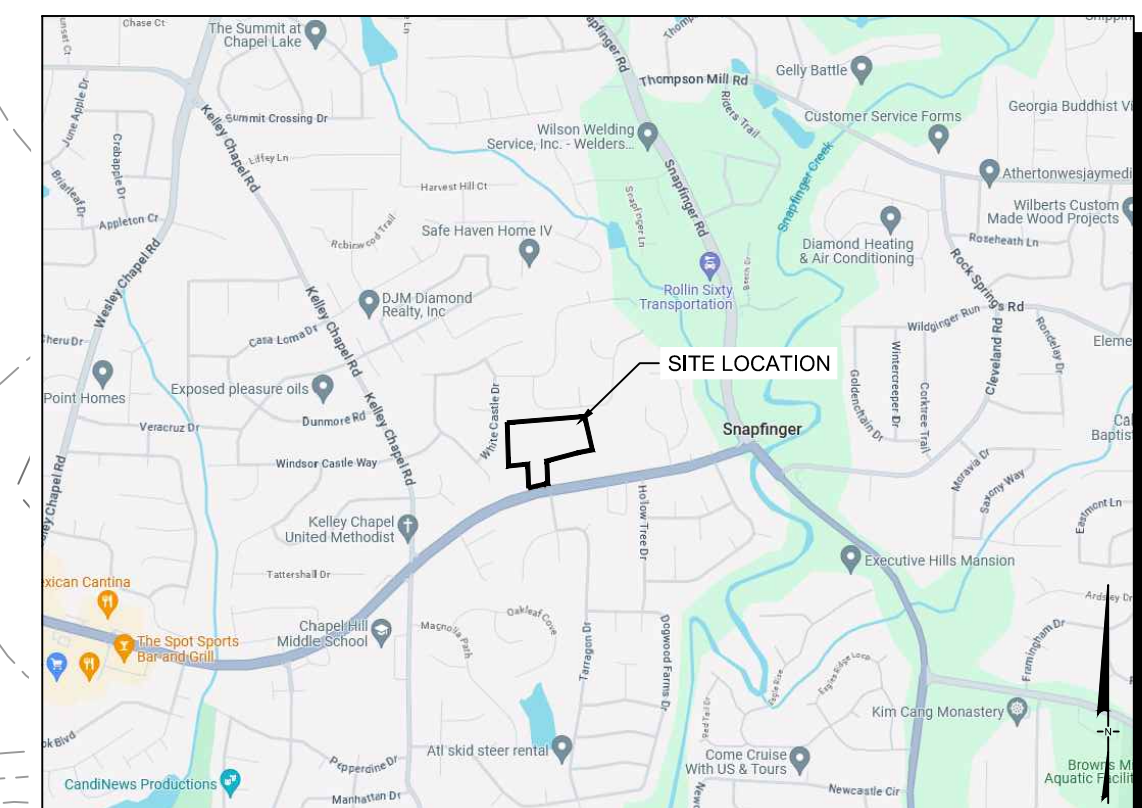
Chase Ct
The Summit at Chapel Lake
Thompson
Snapfinger Rd
Thompson Mill Rd
Gelly Battle
Georgia Buddhist Vi
June Apple Dr
Summit Crossing Dr
Kelley Chapel Rd
Customer Service Forms
Riders Trail
Crabapple Dr
Liffey Ln
Wilson Welding Service, Inc. - Welders...
Briarleaf Dr
Harvest Hill Ct
Athertonwesjaymedi
Appleton Cr
Snapfinger Creek
Wilberts Custom Made Wood Projects
Robinwood Trail
Safe Haven Home IV
Snapfinger Ln
Snapfinger Rd
Wesley Chapel Rd
Diamond Heating & Air Conditioning
Roseheath Ln
Rollin Sixty Transportation
Rock Springs Rd
DJM Diamond Realty, Inc
Wildginger Run
Rondelay Dr
Cheru Dr
Casa Loma Dr
Kelley Chapel Rd
Elem
SITE LOCATION
Wintercreeper Dr
Cleveland Rd
Point Homes
Exposed pleasure oils
White Castle Dr
Goldenchain Dr
Corktree Trail
Dunmore Rd
Ca Baptis
Veracruz Dr
Kelley Chapel Rd
Snapfinger
Windsor Castle Way
Moravia Dr
Saxony Way
Chapel Rd
Eastmont Ln
Kelley Chapel United Methodist
Hollow Tree Dr
Executive Hills Mansion
Tattershall Dr
exican Cantina
Ardsley Dr
Oakleaf Cove
Framingham Dr
Chapel Hill Middle School
Magnolia Path
Tarragon Dr
Dogwood Farms Dr
The Spot Sports Bar and Grill
Eagles Ridge Loop
Kim Cang Monastery
N
Atl skid steer rental
ok Blvd
Come Cruise With US & Tours
Browns M Aquatic Facili
CandiNews Productions
Pepperdine Dr
Newcastle Cir
Manhattan Dr